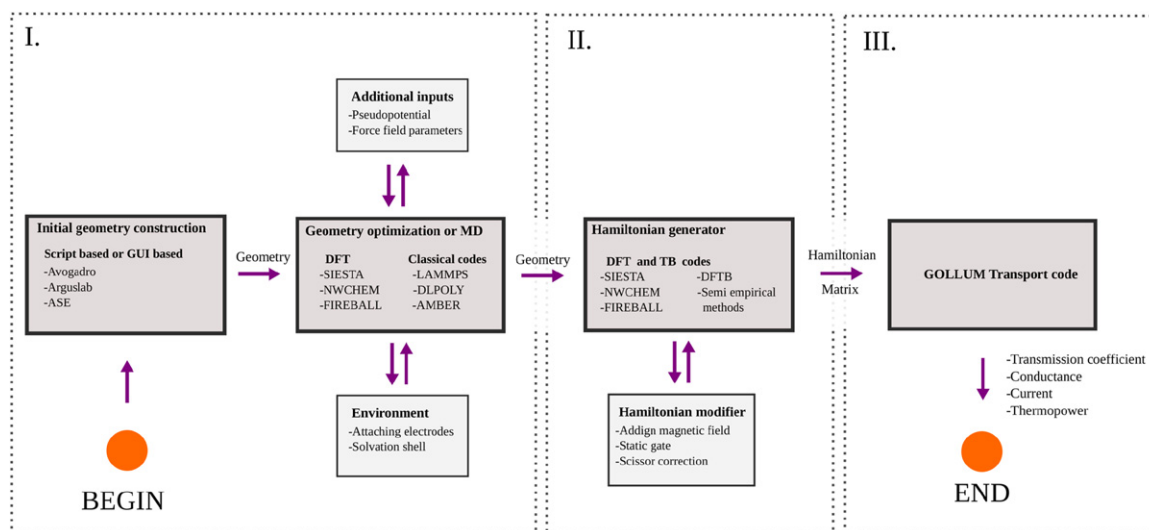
I.

II.

III.

Additional inputs
-Pseudopotential
-Force field parameters

Initial geometry construction
Script based or GUI based
-Avogadro
-Arguslab
-ASE

Geometry

Geometry optimization or MD
DFT
-SIESTA
-NWCHEM
-FIREBALL
Classical codes
-LAMMPS
-DLPOLY
-AMBER

Environment
-Attaching electrodes
-Solvation shell

BEGIN

Geometry

Hamiltonian generator
DFT and TB codes
-SIESTA
-NWCHEM
-FIREBALL
-DFTB
-Semi empirical methods

Hamiltonian modifier
-Addign magnetic field
-Static gate
-Scissor correction

Hamiltonian Matrix

GOLLUM Transport code

-Transmission coefficient
-Conductance
-Current
-Thermopower

END